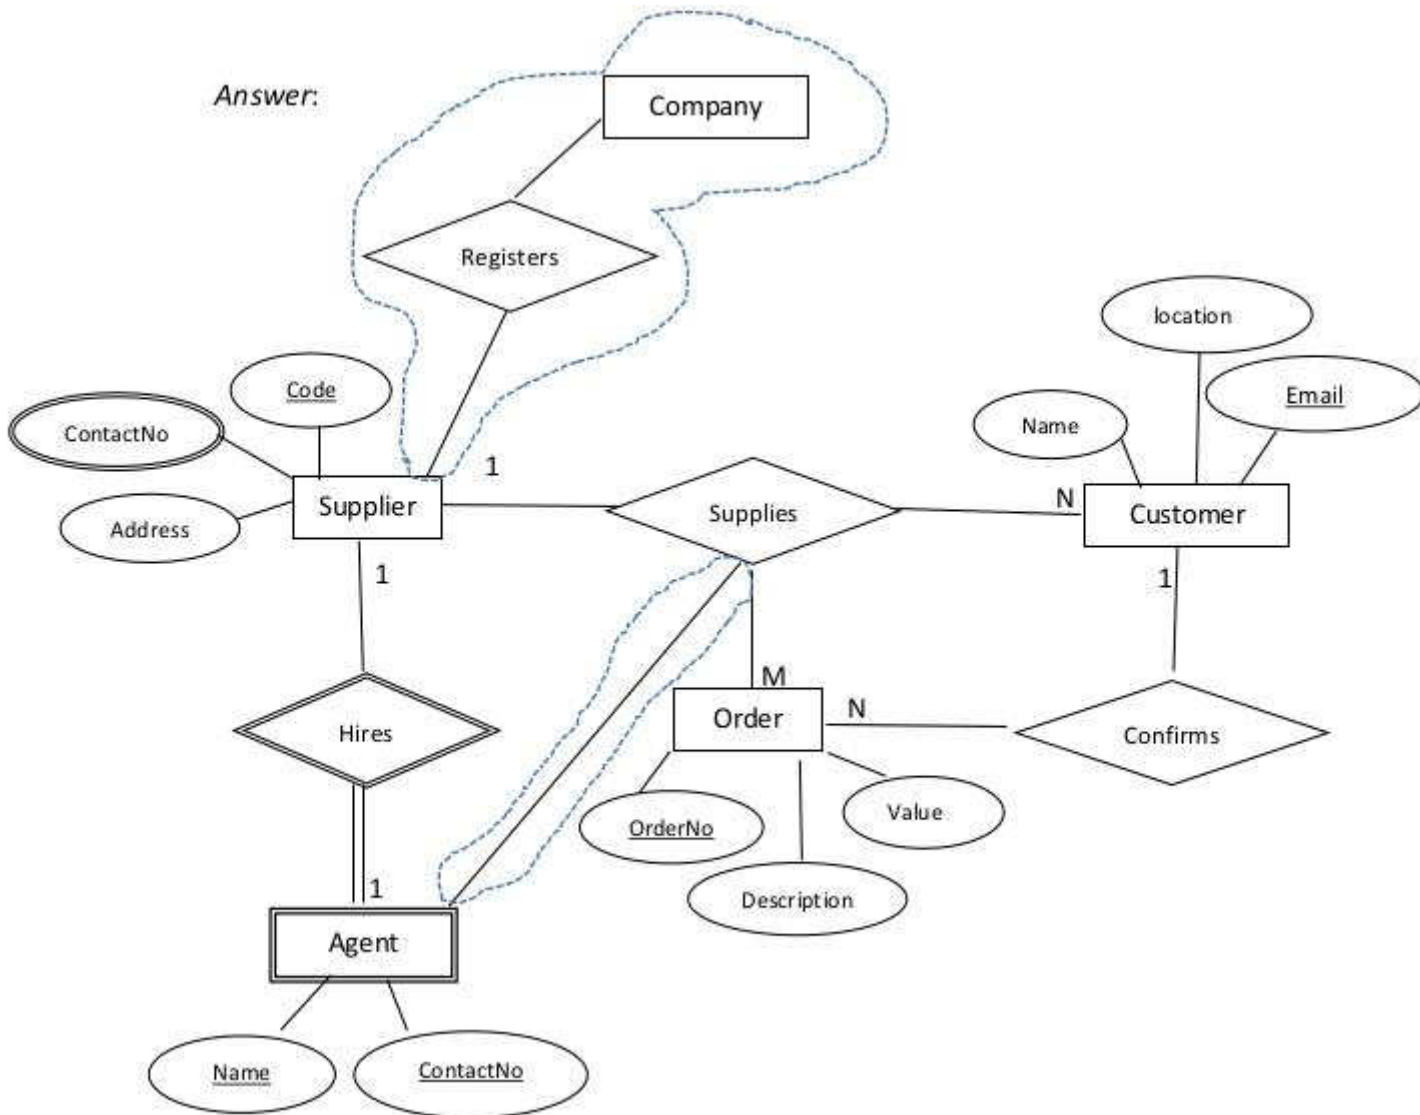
Answer:

Company

Registers

location

Code

Email

ContactNo

Name

1

N

Supplier

Supplies

Customer

Address

1

1

M

Order

N

Hires

Confirms

Value

OrderNo

1

Description

Agent

Name

ContactNo